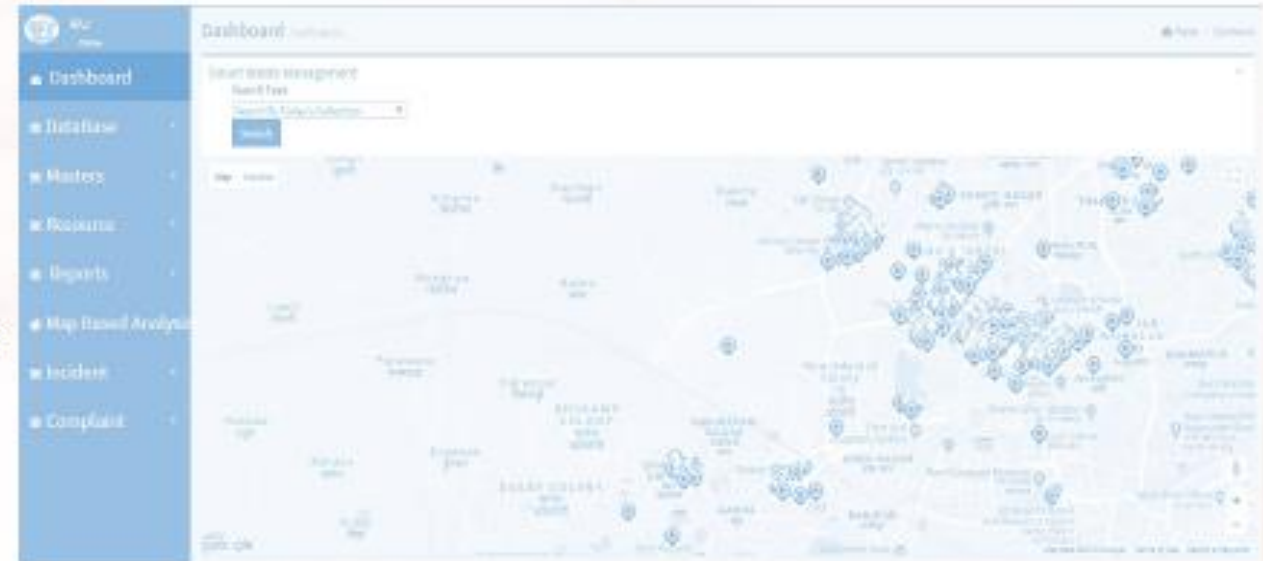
Dashboard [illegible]

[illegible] Home / Dashboard

Dashboard

Database

Masters

Resource

Reports

Map Based Analytics

Incident

Complaint

Smart Waste Management

Search Type

Search By Today's Collection

Search

Map Satellite

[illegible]